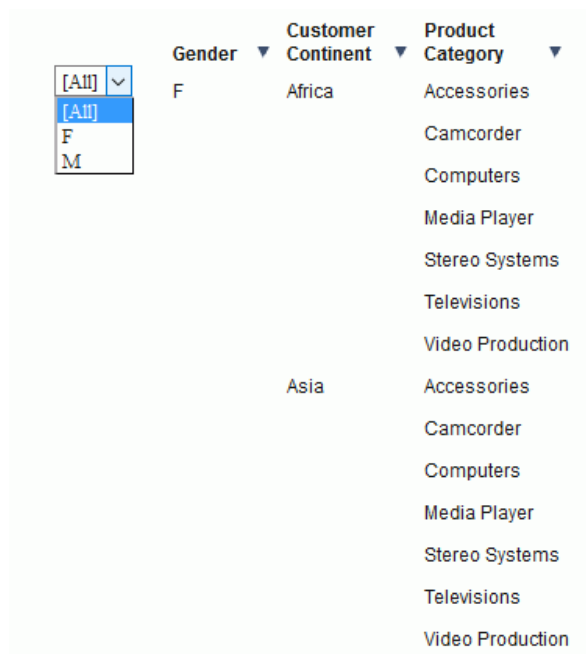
[All]
[All]
F
M

| Gender ▼ | Customer Continent ▼ | Product Category ▼ |
|---|---|---|
| F | Africa | Accessories |
| | | Camcorder |
| | | Computers |
| | | Media Player |
| | | Stereo Systems |
| | | Televisions |
| | | Video Production |
| | Asia | Accessories |
| | | Camcorder |
| | | Computers |
| | | Media Player |
| | | Stereo Systems |
| | | Televisions |
| | | Video Production |